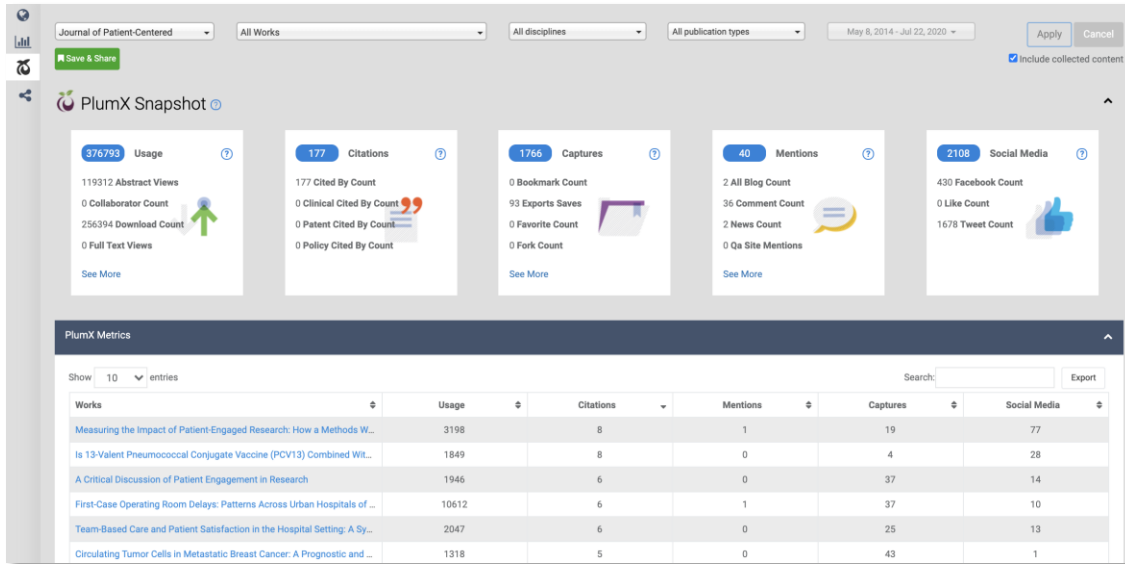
Journal of Patient-Centered
All Works
All disciplines
All publication types
May 8, 2014 - Jul 22, 2020
Apply
Cancel
Save & Share
Include collected content

PlumX Snapshot

376793 Usage
119312 Abstract Views
0 Collaborator Count
256394 Download Count
0 Full Text Views
See More

177 Citations
177 Cited By Count
0 Clinical Cited By Count
0 Patent Cited By Count
0 Policy Cited By Count

1766 Captures
0 Bookmark Count
93 Exports Saves
0 Favorite Count
0 Fork Count
See More

40 Mentions
2 All Blog Count
36 Comment Count
2 News Count
0 Qa Site Mentions
See More

2108 Social Media
430 Facebook Count
0 Like Count
1678 Tweet Count

PlumX Metrics

Show 10 entries
Search:
Export

| Works | Usage | Citations | Mentions | Captures | Social Media |
|---|---|---|---|---|---|
| Measuring the Impact of Patient-Engaged Research: How a Methods W... | 3198 | 8 | 1 | 19 | 77 |
| Is 13-Valent Pneumococcal Conjugate Vaccine (PCV13) Combined Wit... | 1849 | 8 | 0 | 4 | 28 |
| A Critical Discussion of Patient Engagement in Research | 1946 | 6 | 0 | 37 | 14 |
| First-Case Operating Room Delays: Patterns Across Urban Hospitals of ... | 10612 | 6 | 1 | 37 | 10 |
| Team-Based Care and Patient Satisfaction in the Hospital Setting: A Sy... | 2047 | 6 | 0 | 25 | 13 |
| Circulating Tumor Cells in Metastatic Breast Cancer: A Prognostic and ... | 1318 | 5 | 0 | 43 | 1 |